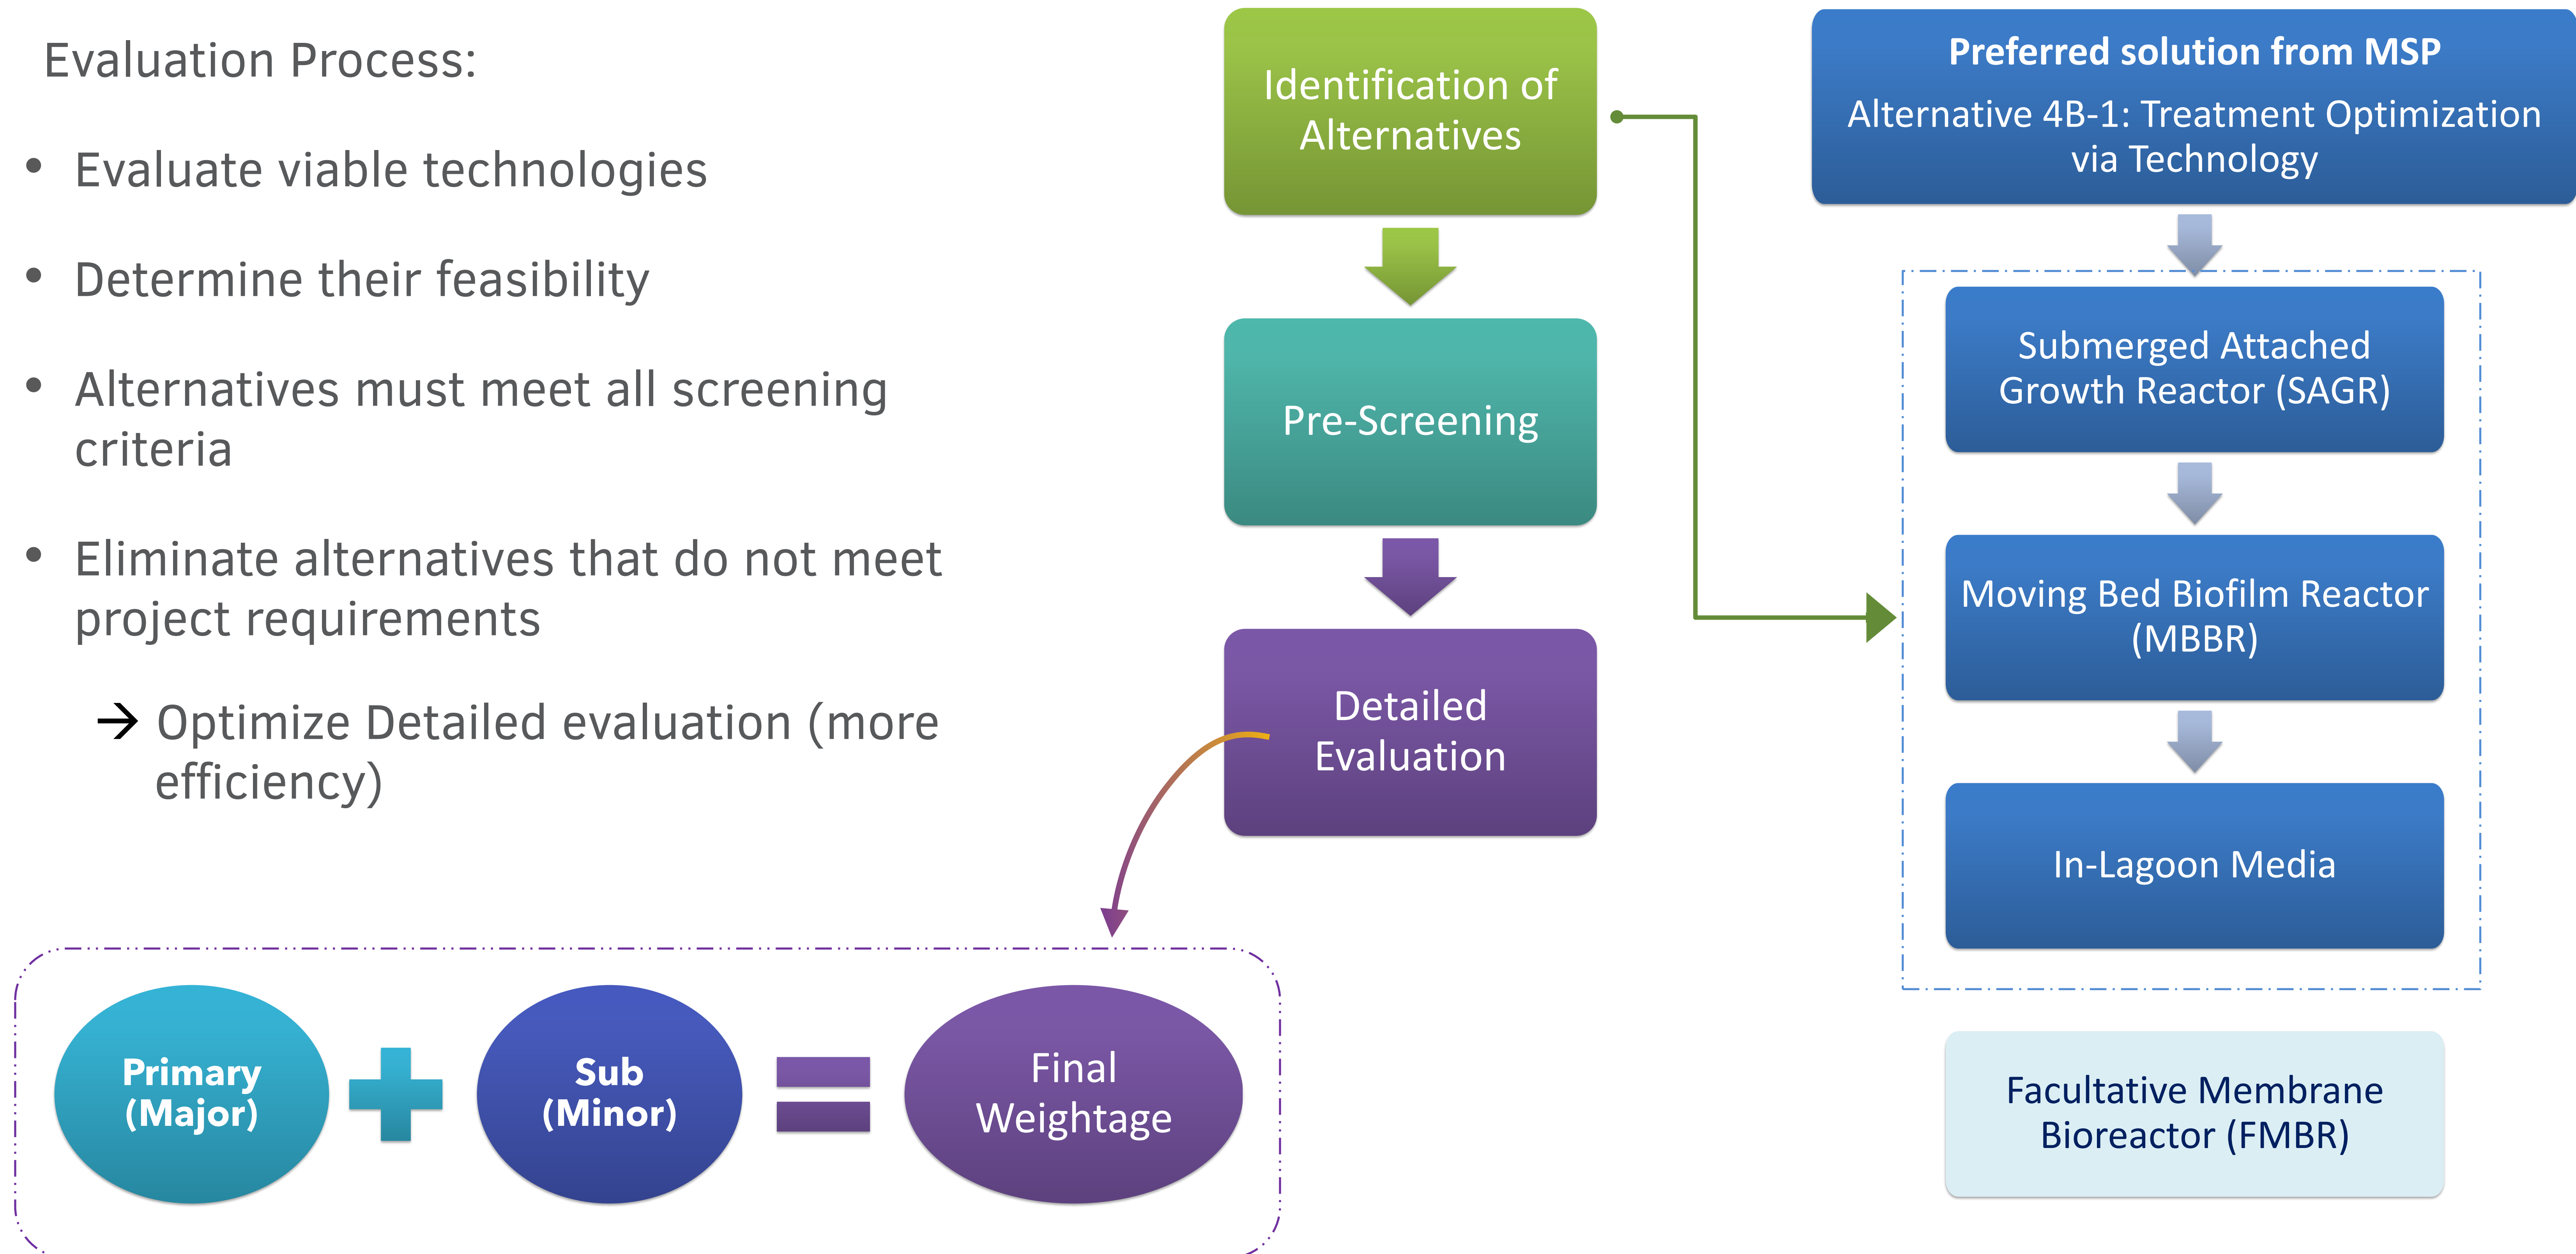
Evaluation Process:

- Evaluate viable technologies
- Determine their feasibility
- Alternatives must meet all screening criteria
- Eliminate alternatives that do not meet project requirements

→ Optimize Detailed evaluation (more efficiency)

Identification of Alternatives

Pre-Screening

Detailed Evaluation

Primary (Major)

Sub (Minor)

Final Weightage

Preferred solution from MSP

Alternative 4B-1: Treatment Optimization via Technology

Submerged Attached Growth Reactor (SAGR)

Moving Bed Biofilm Reactor (MBBR)

In-Lagoon Media

Facultative Membrane Bioreactor (FMBR)